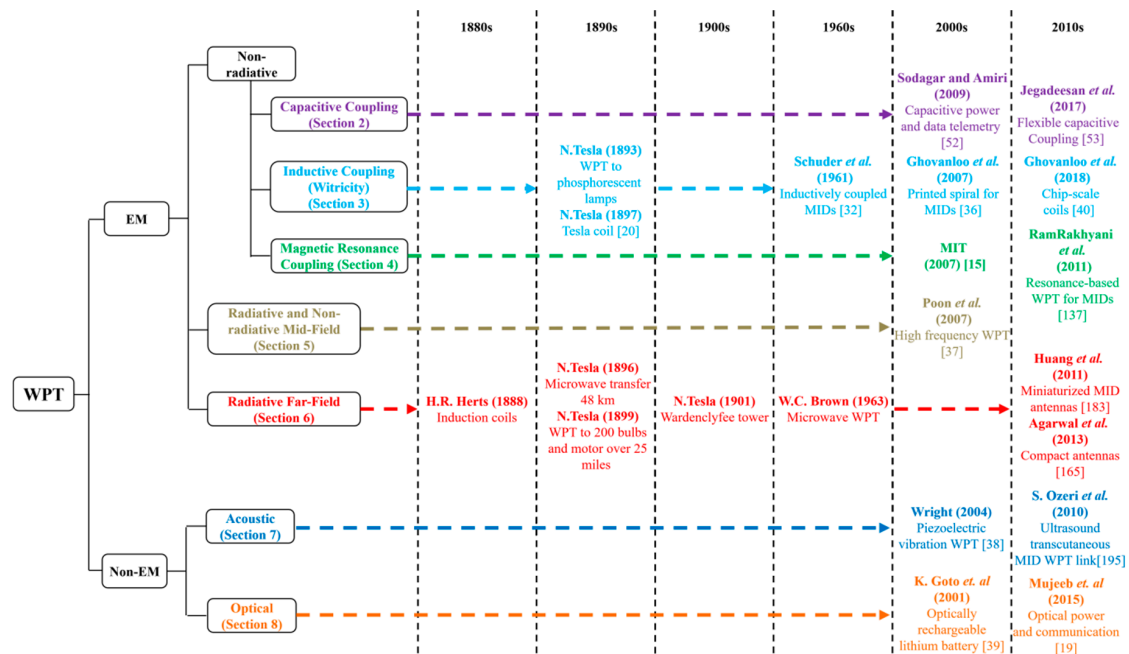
1880s

1890s

1900s

1960s

2000s

2010s

WPT

EM

Non-EM

Non-radiative

Capacitive Coupling (Section 2)

Inductive Coupling (Witricity) (Section 3)

Magnetic Resonance Coupling (Section 4)

Radiative and Non-radiative Mid-Field (Section 5)

Radiative Far-Field (Section 6)

Acoustic (Section 7)

Optical (Section 8)

Sodagar and Amiri (2009) Capacitive power and data telemetry [52]

Jegadeesan *et al.* (2017) Flexible capacitive Coupling [53]

N.Tesla (1893) WPT to phosphorescent lamps N.Tesla (1897) Tesla coil [20]

Schuder *et al.* (1961) Inductively coupled MIDs [32]

Ghovanloo *et al.* (2007) Printed spiral for MIDs [36]

Ghovanloo *et al.* (2018) Chip-scale coils [40]

MIT (2007) [15]

RamRakhyani *et al.* (2011) Resonance-based WPT for MIDs [137]

Poon *et al.* (2007) High frequency WPT [37]

H.R. Herts (1888) Induction coils

N.Tesla (1896) Microwave transfer 48 km N.Tesla (1899) WPT to 200 bulbs and motor over 25 miles

N.Tesla (1901) Wardenclyfee tower

W.C. Brown (1963) Microwave WPT

Huang *et al.* (2011) Miniaturized MID antennas [183] Agarwal *et al.* (2013) Compact antennas [165]

Wright (2004) Piezoelectric vibration WPT [38]

S. Ozeri *et al.* (2010) Ultrasound transcutaneous MID WPT link[195]

K. Goto *et. al* (2001) Optically rechargeable lithium battery [39]

Mujeeb *et al.* (2015) Optical power and communication [19]